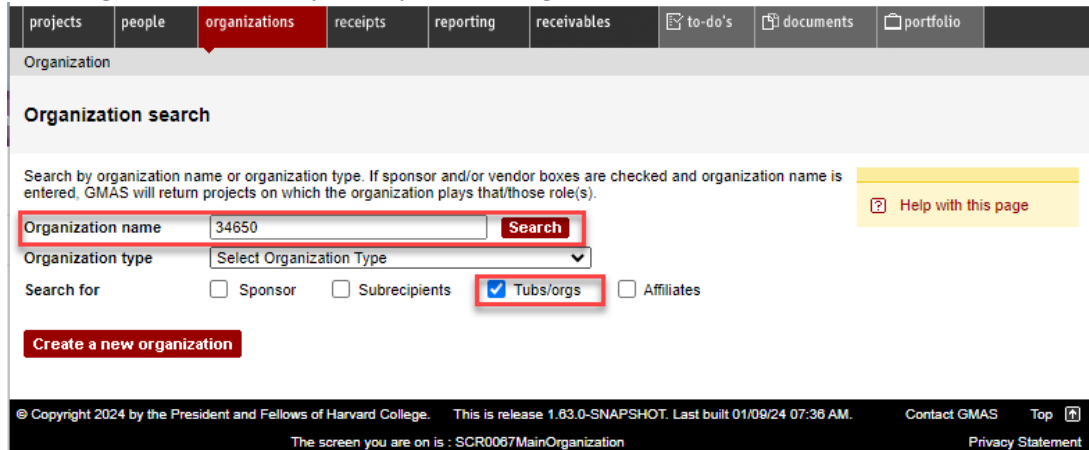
projects people organizations receipts reporting receivables to-do's documents portfolio

Organization

Organization search

Search by organization name or organization type. If sponsor and/or vendor boxes are checked and organization name is entered, GMAS will return projects on which the organization plays that/those role(s).

Help with this page

Organization name 34650 Search

Organization type Select Organization Type

Search for Sponsor Subrecipients Tubs/orgs Affiliates

Create a new organization

© Copyright 2024 by the President and Fellows of Harvard College. This is release 1.63.0-SNAPSHOT. Last built 01/09/24 07:36 AM. Contact GMAS Top

The screen you are on is : SCR0067MainOrganization Privacy Statement